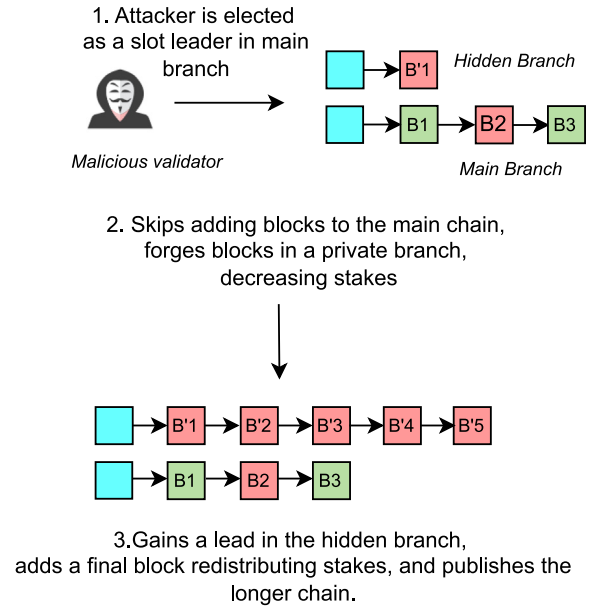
1. Attacker is elected as a slot leader in main branch

Malicious validator

B'1

Hidden Branch

B1 B2 B3

Main Branch

2. Skips adding blocks to the main chain, forges blocks in a private branch, decreasing stakes

B'1 B'2 B'3 B'4 B'5

B1 B2 B3

3.Gains a lead in the hidden branch, adds a final block redistributing stakes, and publishes the longer chain.